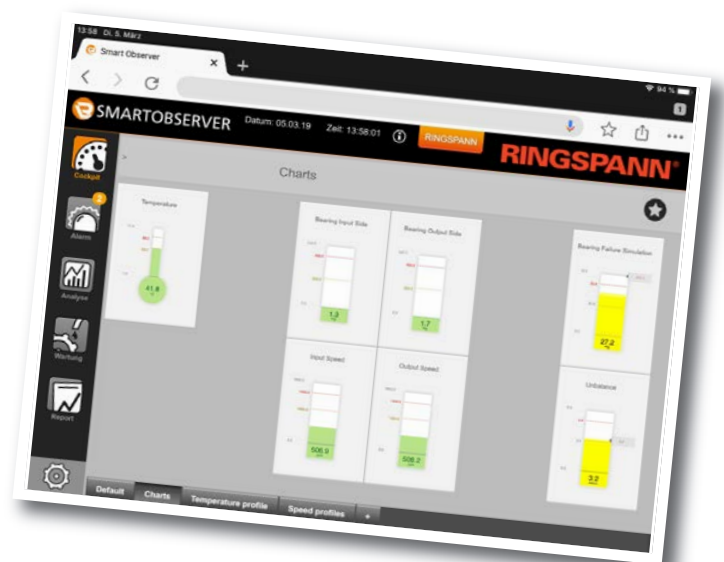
13:58 Di. 5. März

Smart Observer

94 %

SMARTOBSERVER Datum: 05.03.19 Zeit: 13:58:01

RINGSPANN

RINGSPANN®

Cockpit

Alarm

Analyse

Wartung

Report

Charts

Temperature

41.8

Bearing Input Side

1.3

Bearing Output Side

1.7

Bearing Failure Simulation

27.2

Input Speed

506.9

Output Speed

506.2

Unbalance

3.2

Default

Charts

Temperature profile

Speed profiles

+